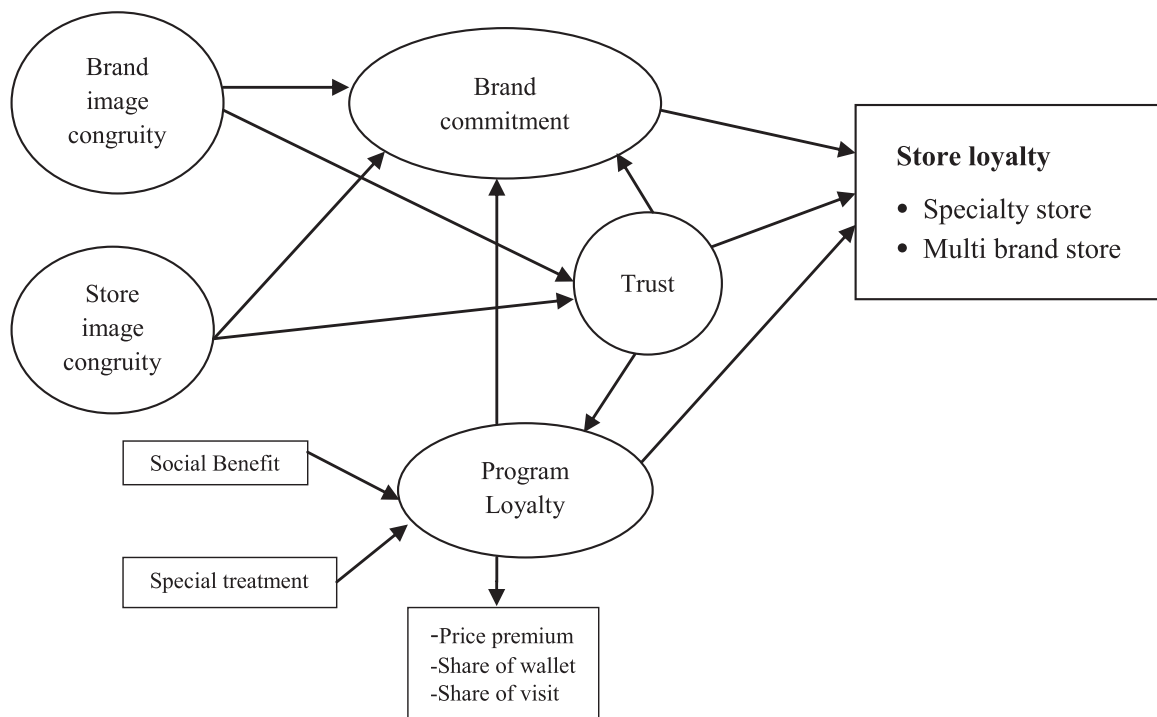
Brand image congruity

Brand commitment

Store loyalty
• Specialty store
• Multi brand store

Trust

Store image congruity

Social Benefit

Program Loyalty

Special treatment

-Price premium
-Share of wallet
-Share of visit